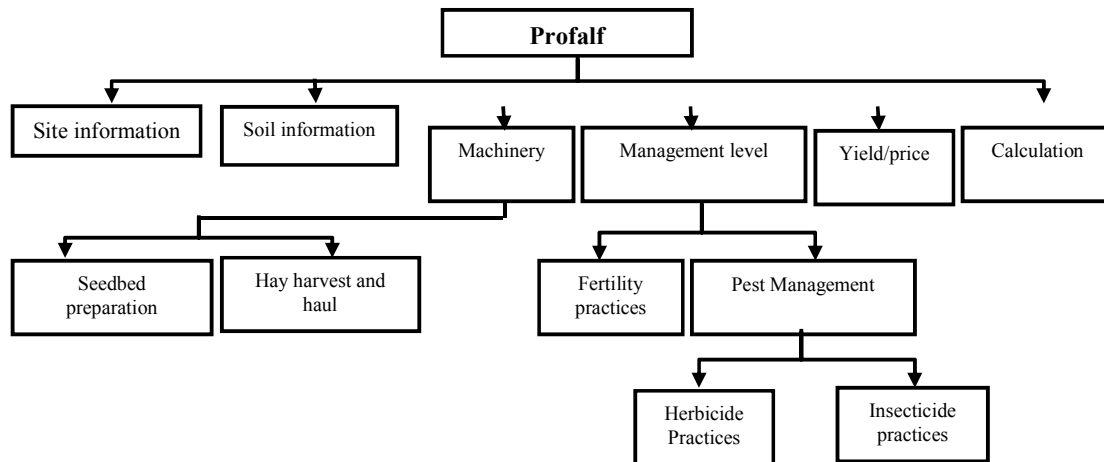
Profalf

Site information

Soil information

Machinery

Management level

Yield/price

Calculation

Seedbed preparation

Hay harvest and haul

Fertility practices

Pest Management

Herbicide Practices

Insecticide practices